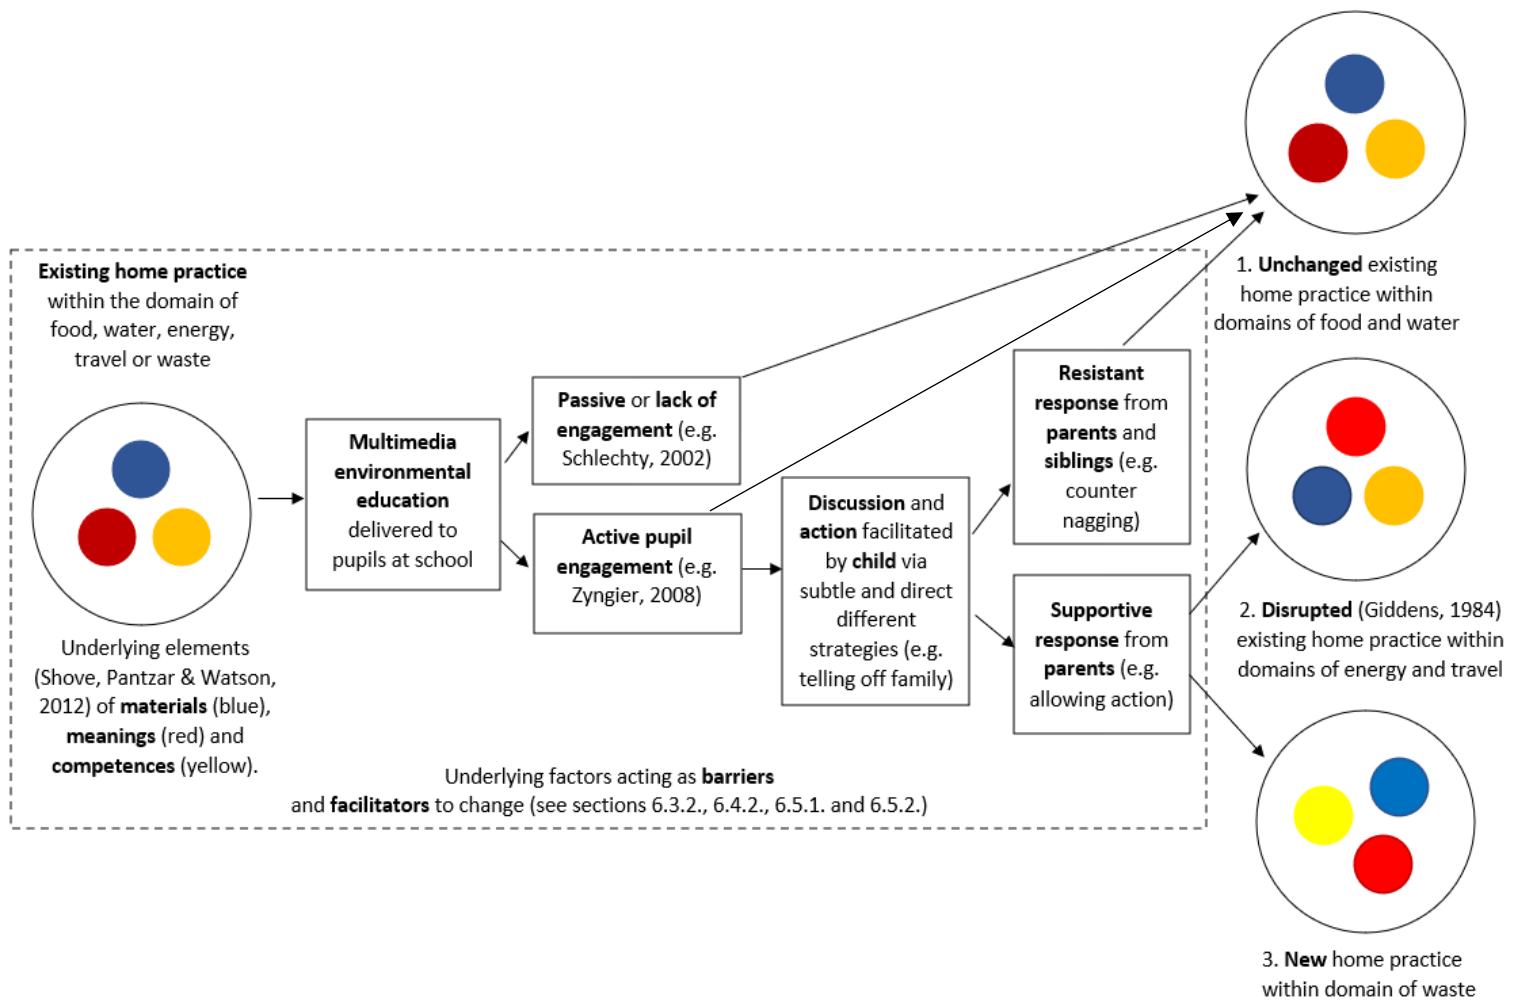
**Existing home practice** within the domain of food, water, energy, travel or waste

Underlying elements (Shove, Pantzar & Watson, 2012) of **materials** (blue), **meanings** (red) and **competences** (yellow).

**Multimedia environmental education** delivered to pupils at school

**Passive** or **lack of engagement** (e.g. Schlechty, 2002)

**Active pupil engagement** (e.g. Zyngier, 2008)

**Discussion** and **action** facilitated by **child** via subtle and direct different strategies (e.g. telling off family)

**Resistant response** from **parents** and **siblings** (e.g. counter nagging)

**Supportive response** from **parents** (e.g. allowing action)

Underlying factors acting as **barriers** and **facilitators** to change (see sections 6.3.2., 6.4.2., 6.5.1. and 6.5.2.)

1. **Unchanged** existing home practice within domains of food and water

2. **Disrupted** (Giddens, 1984) existing home practice within domains of energy and travel

3. **New** home practice within domain of waste